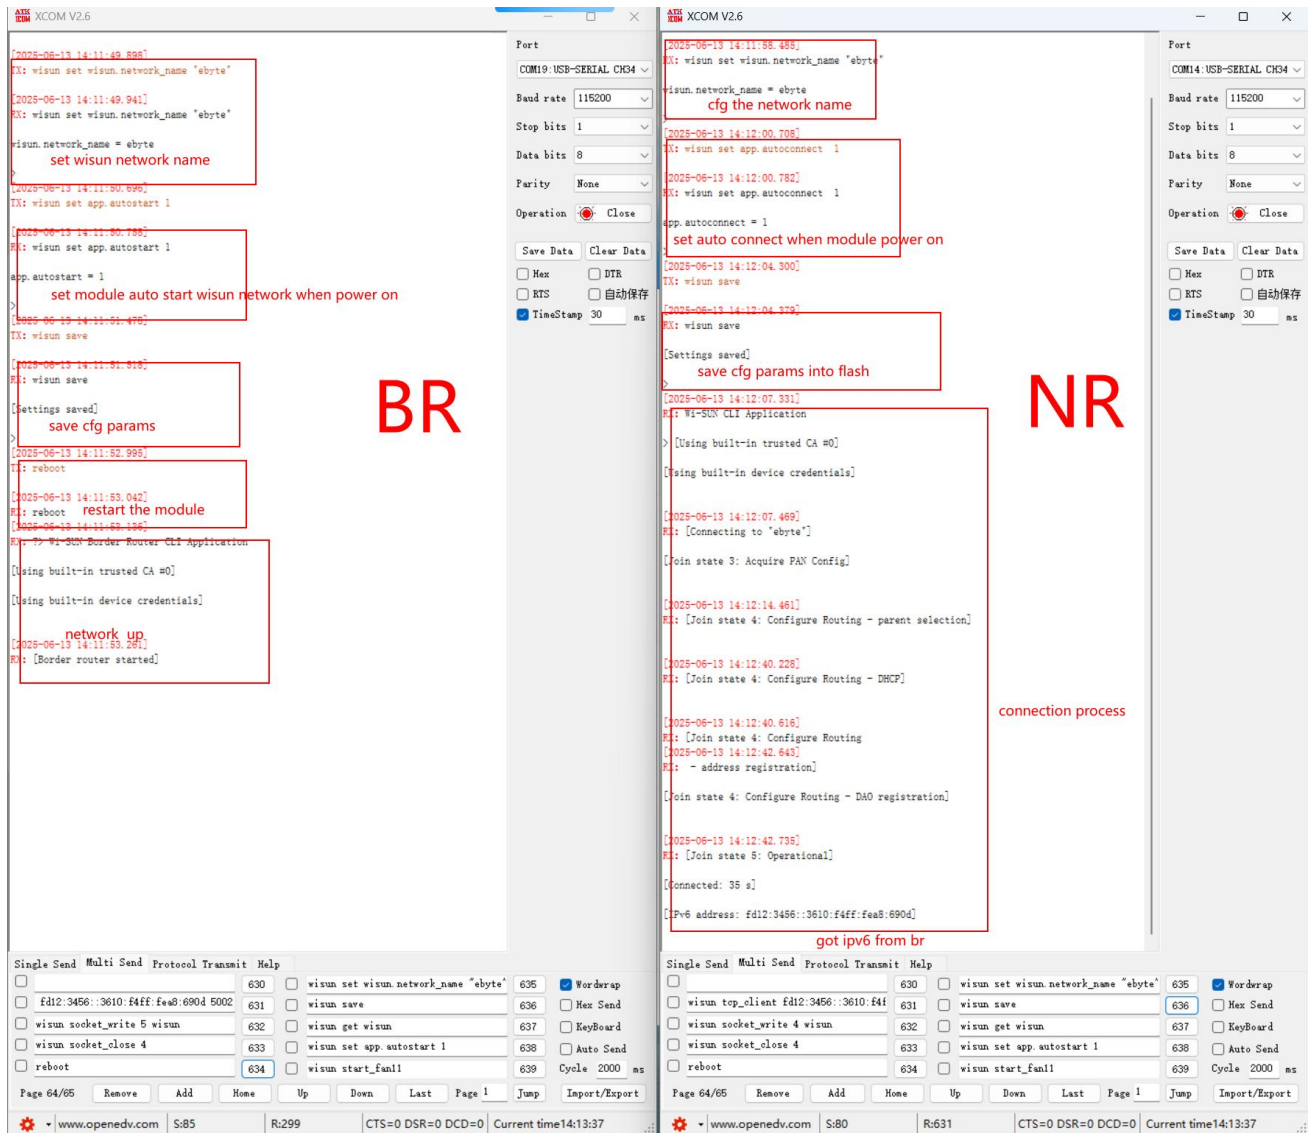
XCOM V2.6

[2025-06-13 14:11:49.898]
TX: wisun set wisun.network_name "ebyte"

[2025-06-13 14:11:49.941]
RX: wisun set wisun.network_name "ebyte"

wisun.network_name = ebyte
set wisun network name
[2025-06-13 14:11:50.696]
TX: wisun set app.autostart 1

[2025-06-13 14:11:50.798]
RX: wisun set app.autostart 1

app.autostart = 1
set module auto start wisun network when power on
[2025-06-13 14:11:51.475]
TX: wisun save

[2025-06-13 14:11:51.519]
RX: wisun save

[Settings saved]
save cfg params
[2025-06-13 14:11:52.995]
TX: reboot

[2025-06-13 14:11:53.042]
RX: reboot restart the module
[2025-06-13 14:11:53.136]
RX: > Wi-SUN Border Router CLI Application

[Using built-in trusted CA #0]

[Using built-in device credentials]

network up
[2025-06-13 14:11:53.261]
RX: [Border router started]

BR

Port
COM19:USB-SERIAL CH34
Baud rate 115200
Stop bits 1
Data bits 8
Parity None
Operation Close
Save Data Clear Data
Hex DTR
RTS 自动保存
TimeStamp 30 ms

Single Send Multi Send Protocol Transmit Help
fd12:3456::3610:f4ff:fea8:690d 5002 631
wisun socket_write 5 wisun 632
wisun socket_close 4 633
reboot 634
630
wisun set wisun.network_name "ebyte" 635
wisun save 636
wisun get wisun 637
wisun set app.autostart 1 638
wisun start_fan11 639
Wordwrap
Hex Send
KeyBoard
Auto Send
Cycle 2000 ms
Page 64/65 Remove Add Home Up Down Last Page 1 Jump Import/Export
www.openedv.com S:85 R:299 CTS=0 DSR=0 DCD=0 Current time14:13:37

XCOM V2.6

[2025-06-13 14:11:58.485]
RX: wisun set wisun.network_name "ebyte"

wisun.network_name = ebyte
cfg the network name
[2025-06-13 14:12:00.708]
TX: wisun set app.autoconnect 1

[2025-06-13 14:12:00.782]
RX: wisun set app.autoconnect 1

app.autoconnect = 1
set auto connect when module power on
[2025-06-13 14:12:04.300]
TX: wisun save

[2025-06-13 14:12:04.379]
RX: wisun save

[Settings saved]
save cfg params into flash
[2025-06-13 14:12:07.331]
RX: Wi-SUN CLI Application

> [Using built-in trusted CA #0]

[Using built-in device credentials]

[2025-06-13 14:12:07.469]
RX: [Connecting to "ebyte"]

[Join state 3: Acquire PAN Config]

[2025-06-13 14:12:14.461]
RX: [Join state 4: Configure Routing - parent selection]

[2025-06-13 14:12:40.228]
RX: [Join state 4: Configure Routing - DHCP]

[2025-06-13 14:12:40.616]
RX: [Join state 4: Configure Routing
[2025-06-13 14:12:42.643]
RX: - address registration]

[Join state 4: Configure Routing - DAO registration]

[2025-06-13 14:12:42.735]
RX: [Join state 5: Operational]

[Connected: 35 s]

[IPv6 address: fd12:3456::3610:f4ff:fea8:690d]
got ipv6 from br

NR

connection process

Port
COM14:USB-SERIAL CH34
Baud rate 115200
Stop bits 1
Data bits 8
Parity None
Operation Close
Save Data Clear Data
Hex DTR
RTS 自动保存
TimeStamp 30 ms

Single Send Multi Send Protocol Transmit Help
wisun tcp_client fd12:3456::3610:f4f 631
wisun socket_write 4 wisun 632
wisun socket_close 4 633
reboot 634
630
wisun set wisun.network_name "ebyte" 635
wisun save 636
wisun get wisun 637
wisun set app.autostart 1 638
wisun start_fan11 639
Wordwrap
Hex Send
KeyBoard
Auto Send
Cycle 2000 ms
Page 64/65 Remove Add Home Up Down Last Page 1 Jump Import/Export
www.openedv.com S:80 R:631 CTS=0 DSR=0 DCD=0 Current time14:13:37